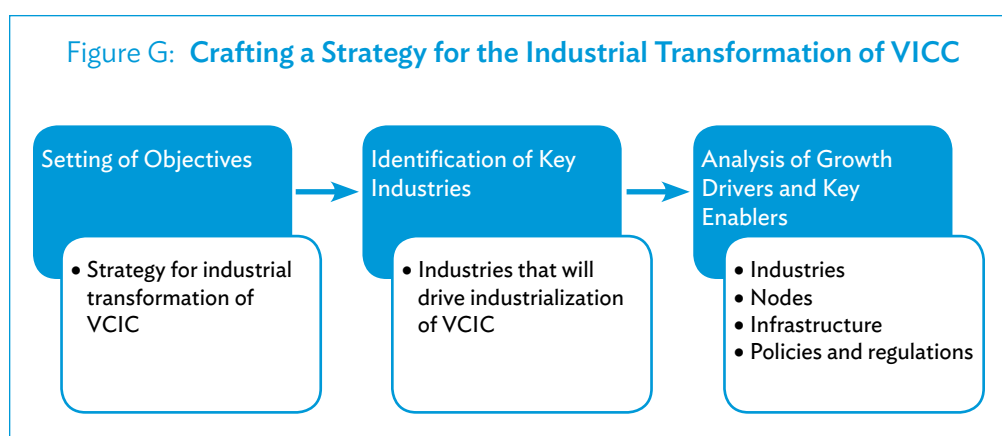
Figure G: **Crafting a Strategy for the Industrial Transformation of VICC**

Setting of Objectives

• Strategy for industrial transformation of VCIC

Identification of Key Industries

• Industries that will drive industrialization of VCIC

Analysis of Growth Drivers and Key Enablers

• Industries
• Nodes
• Infrastructure
• Policies and regulations